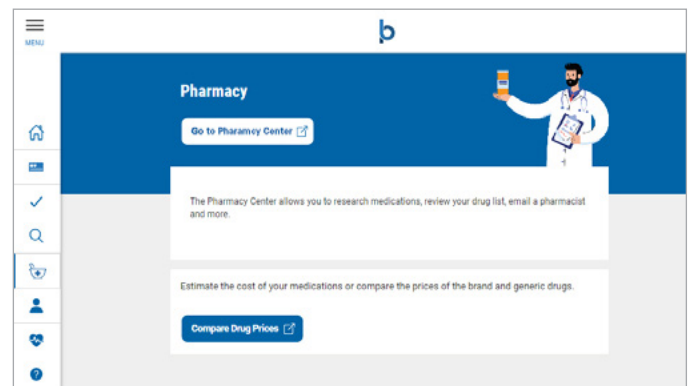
MENU

b

Pharmacy

Go to Pharamacy Center

The Pharmacy Center allows you to research medications, review your drug list, email a pharmacist and more.

Estimate the cost of your medications or compare the prices of the brand and generic drugs.

Compare Drug Prices